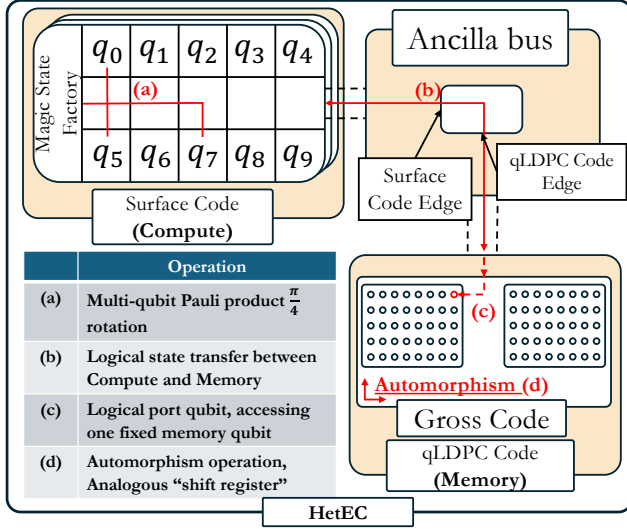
Magic State Factory

| $q_0$ | $q_1$ | $q_2$ | $q_3$ | $q_4$ |
|---|---|---|---|---|
| | | | | |
| $q_5$ | $q_6$ | $q_7$ | $q_8$ | $q_9$ |

(a)

Surface Code
(Compute)

Ancilla bus

(b)

Surface Code Edge

qLDPC Code Edge

(c)

Automorphism (d)

Gross Code

qLDPC Code
(Memory)

| | Operation |
|---|---|
| (a) | Multi-qubit Pauli product $\frac{\pi}{4}$ rotation |
| (b) | Logical state transfer between Compute and Memory |
| (c) | Logical port qubit, accessing one fixed memory qubit |
| (d) | Automorphism operation, Analogous "shift register" |

HetEC